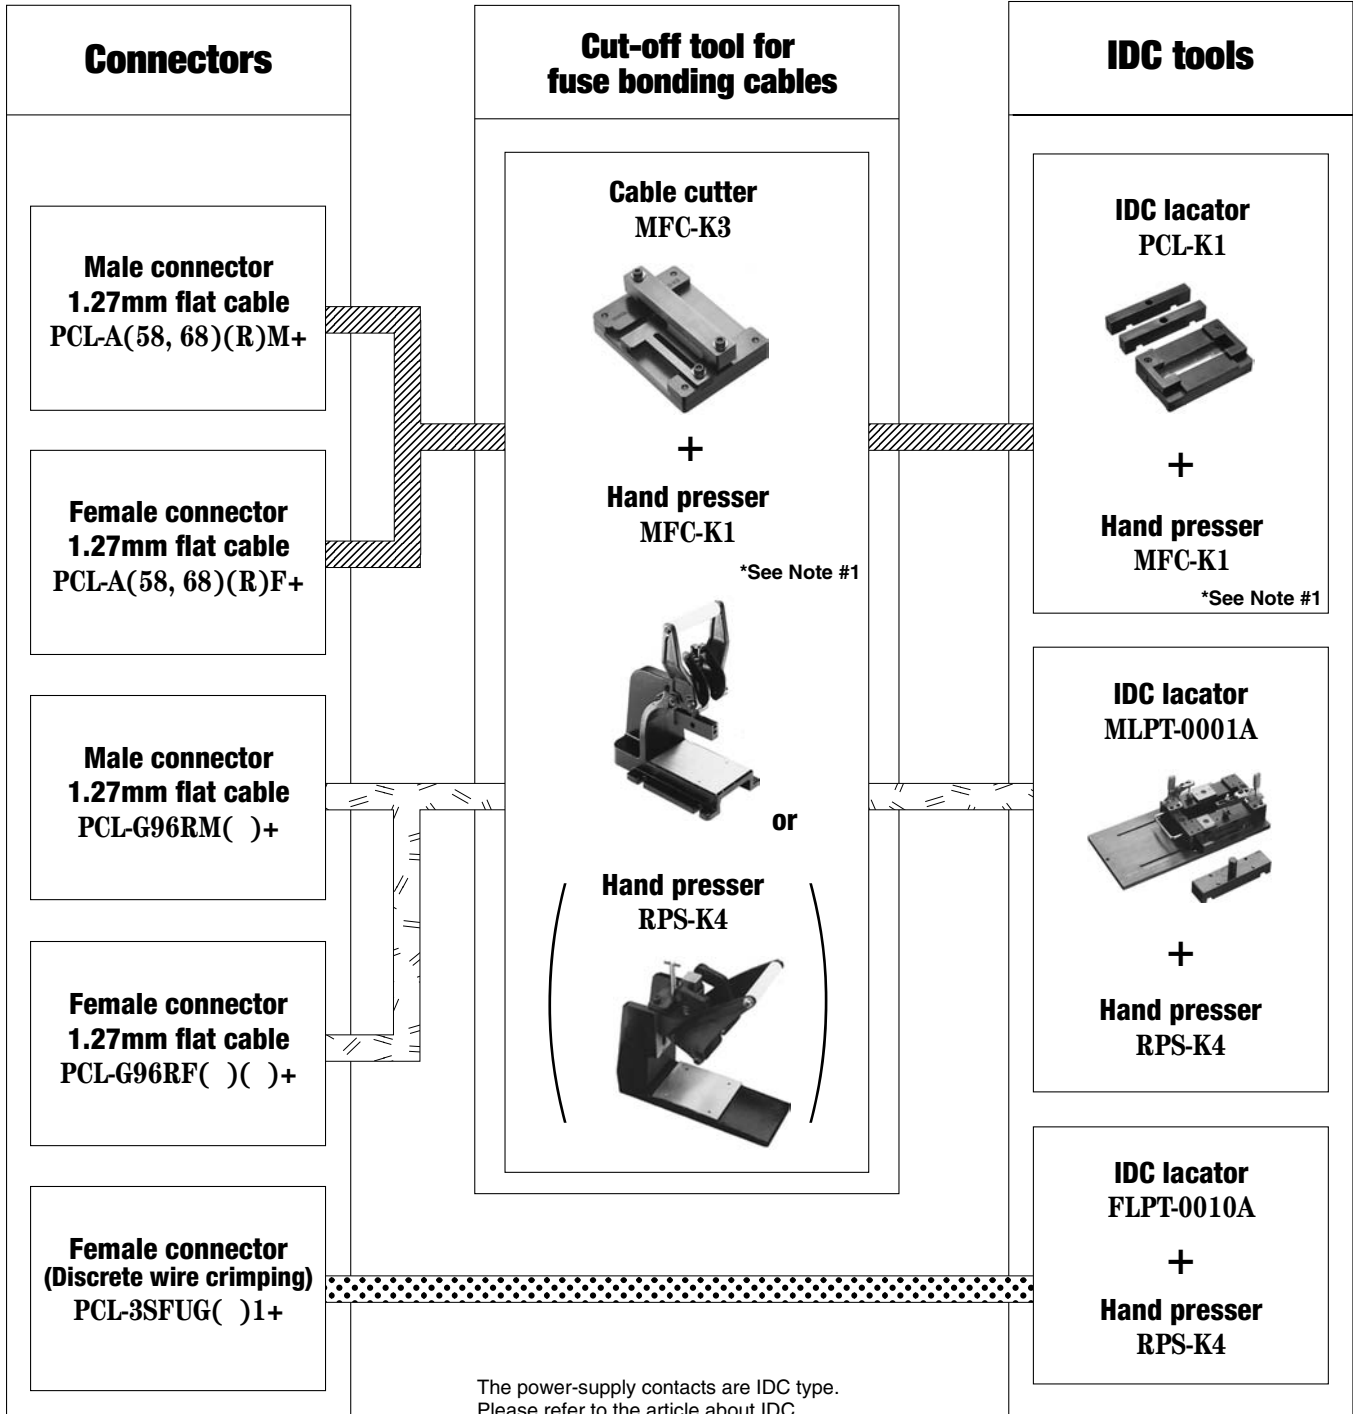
Connectors

Cut-off tool for fuse bonding cables

IDC tools

Male connector
1.27mm flat cable
PCL-A(58, 68)(R)M+

Female connector
1.27mm flat cable
PCL-A(58, 68)(R)F+

Male connector
1.27mm flat cable
PCL-G96RM( )+

Female connector
1.27mm flat cable
PCL-G96RF( )( )+

Female connector
(Discrete wire crimping)
PCL-3SFUG( )1+

Cable cutter
MFC-K3

+

Hand presser
MFC-K1

*See Note #1

or

Hand presser
RPS-K4

IDC lacator
PCL-K1

+

Hand presser
MFC-K1

*See Note #1

IDC lacator
MLPT-0001A

+

Hand presser
RPS-K4

IDC lacator
FLPT-0010A

+

Hand presser
RPS-K4

The power-supply contacts are IDC type.
Please refer to the article about IDC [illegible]